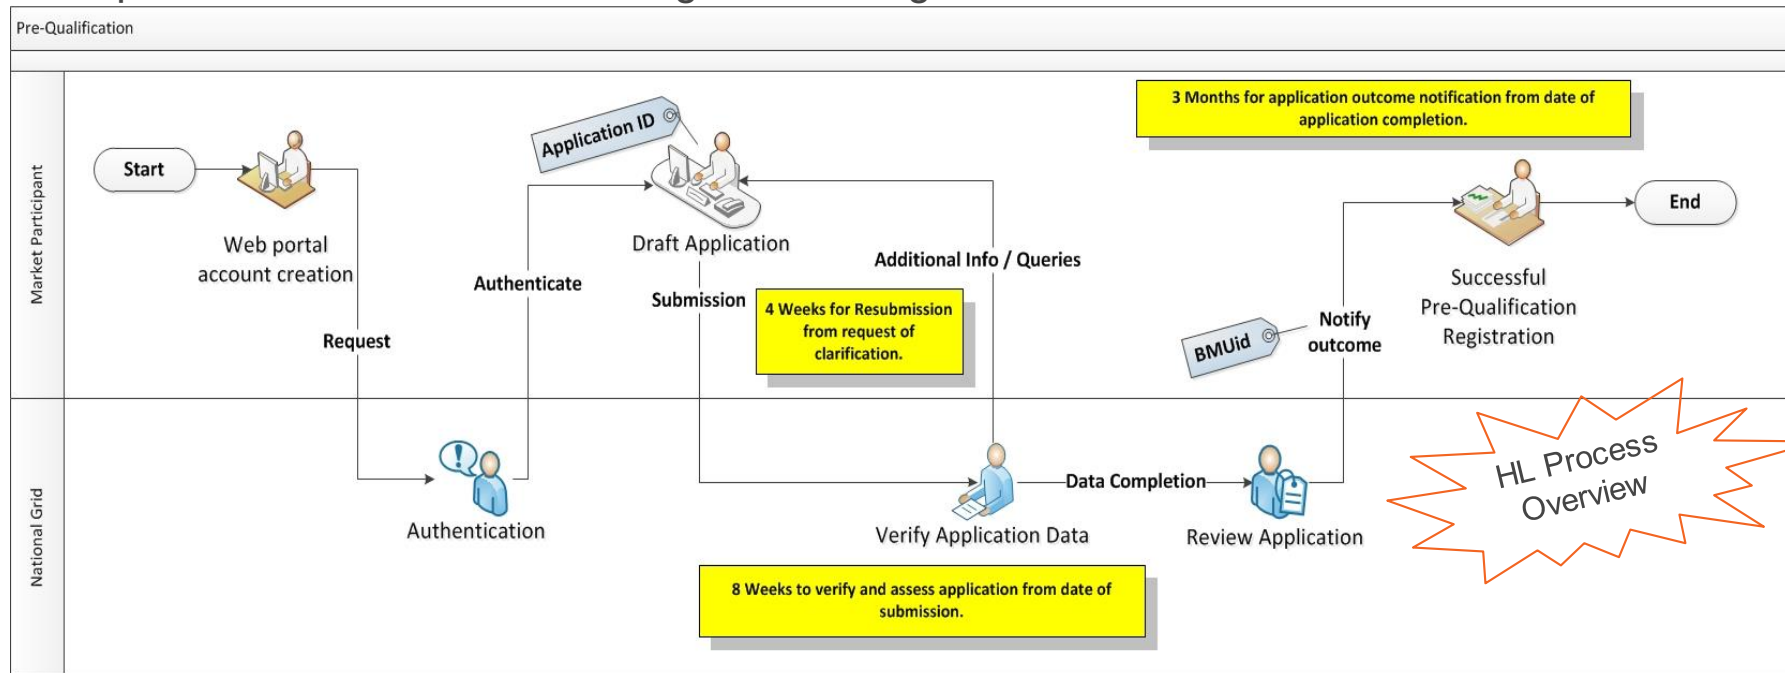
Pre-Qualification

Market Participant

National Grid

Start

Web portal account creation

Request

Authentication

Authenticate

Application ID

Draft Application

Submission

4 Weeks for Resubmission from request of clarification.

Additional Info / Queries

Verify Application Data

Data Completion

Review Application

8 Weeks to verify and assess application from date of submission.

3 Months for application outcome notification from date of application completion.

BMUid

Notify outcome

Successful Pre-Qualification Registration

End

HL Process Overview